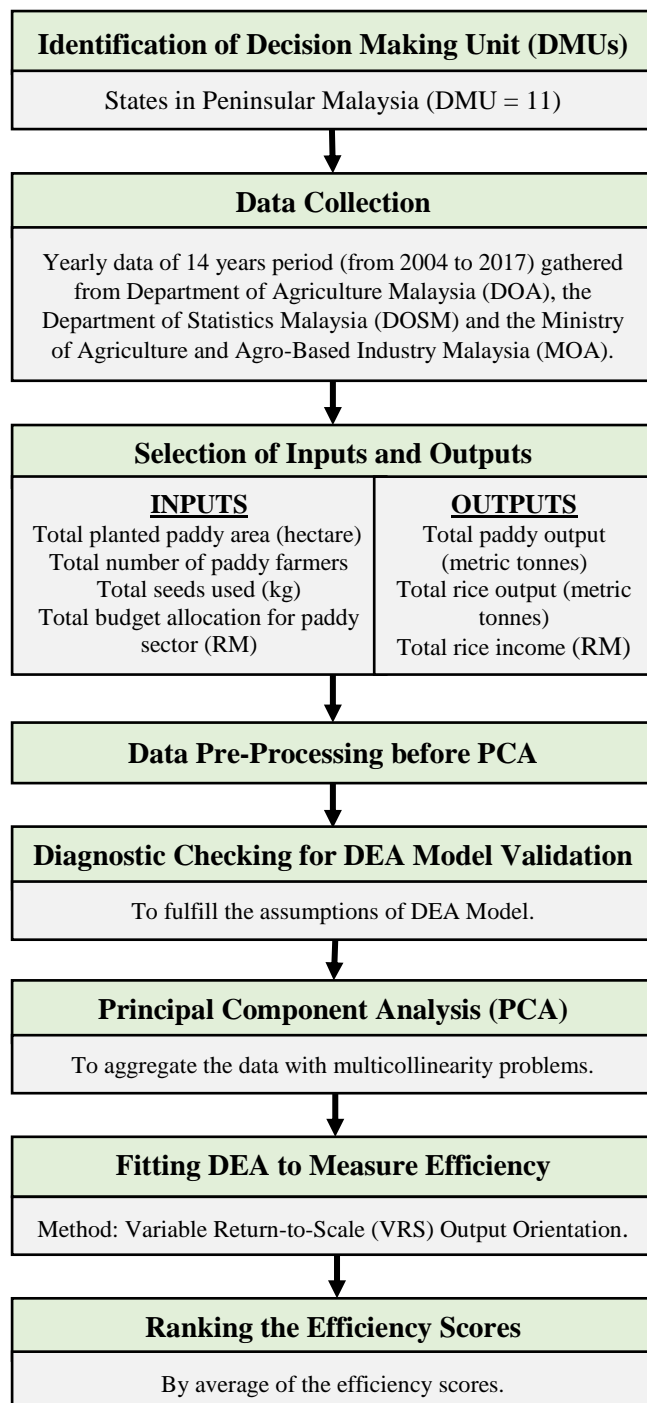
Identification of Decision Making Unit (DMUs)

States in Peninsular Malaysia (DMU = 11)

Data Collection

Yearly data of 14 years period (from 2004 to 2017) gathered from Department of Agriculture Malaysia (DOA), the Department of Statistics Malaysia (DOSM) and the Ministry of Agriculture and Agro-Based Industry Malaysia (MOA).

Selection of Inputs and Outputs

INPUTS
Total planted paddy area (hectare)
Total number of paddy farmers
Total seeds used (kg)
Total budget allocation for paddy sector (RM)

OUTPUTS
Total paddy output (metric tonnes)
Total rice output (metric tonnes)
Total rice income (RM)

Data Pre-Processing before PCA

Diagnostic Checking for DEA Model Validation

To fulfill the assumptions of DEA Model.

Principal Component Analysis (PCA)

To aggregate the data with multicollinearity problems.

Fitting DEA to Measure Efficiency

Method: Variable Return-to-Scale (VRS) Output Orientation.

Ranking the Efficiency Scores

By average of the efficiency scores.